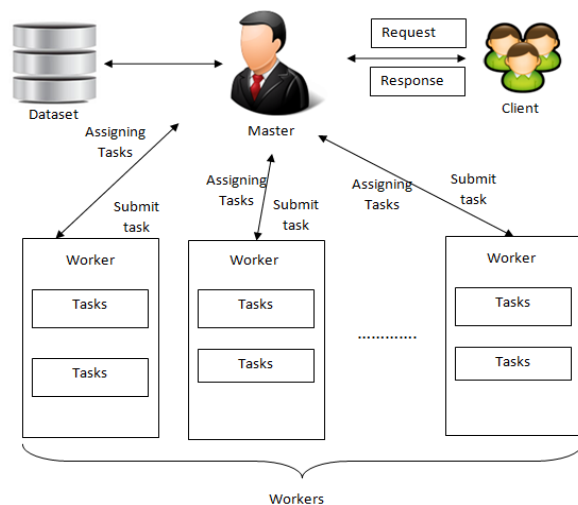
Dataset

Master

Request

Response

Client

Assigning Tasks

Submit task

Assigning Tasks

Submit task

Assigning Tasks

Submit task

Worker

Tasks

Tasks

Worker

Tasks

Tasks

............

Worker

Tasks

Tasks

Workers